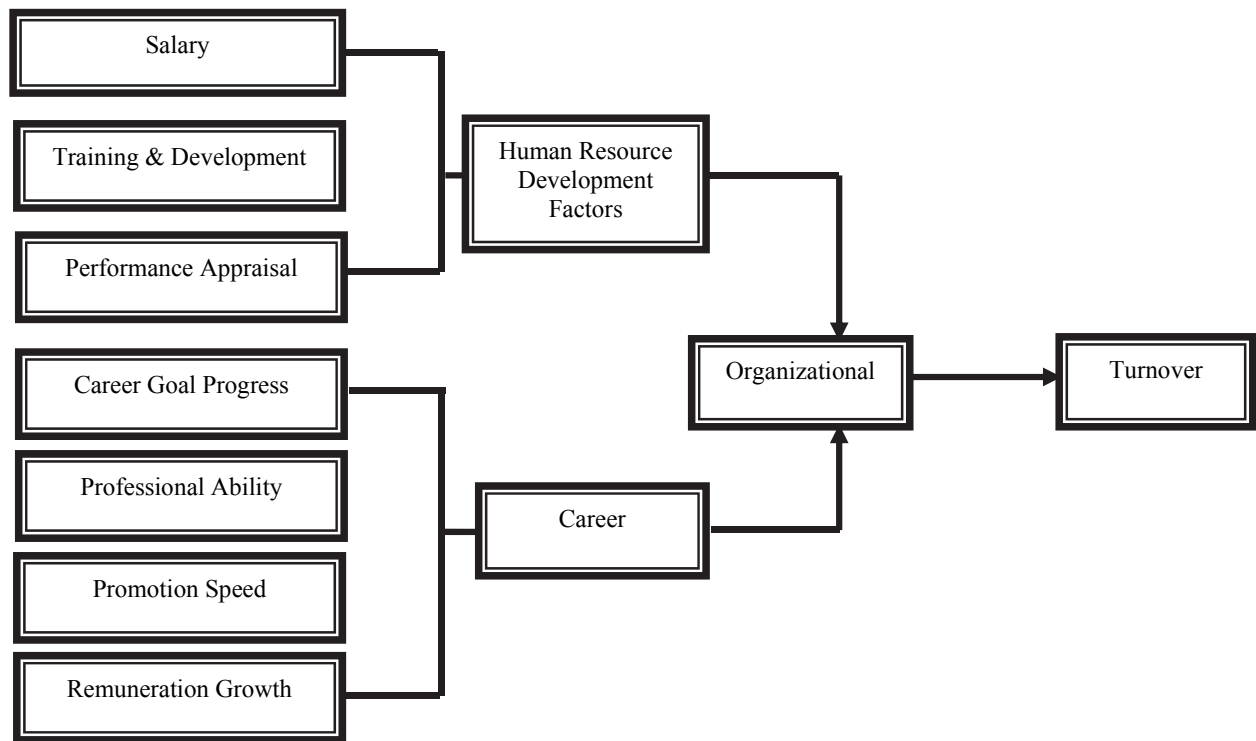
Salary

Training & Development

Performance Appraisal

Human Resource Development Factors

Career Goal Progress

Professional Ability

Promotion Speed

Remuneration Growth

Career

Organizational

Turnover